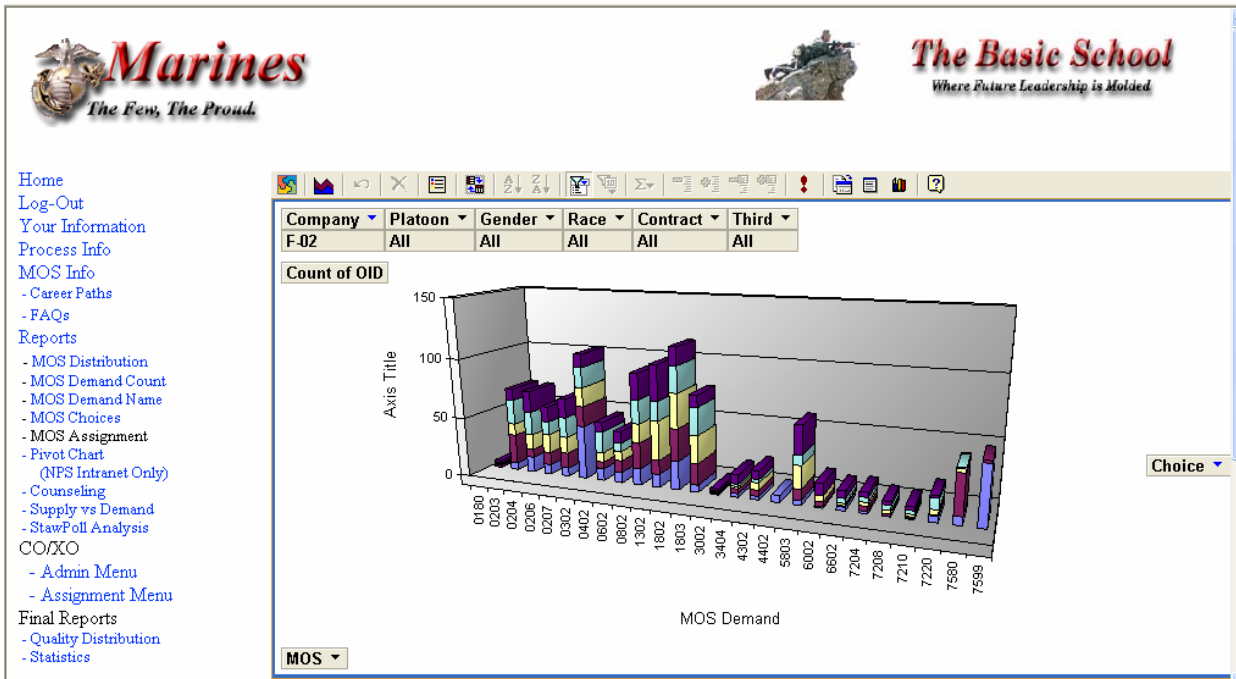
Marines
The Few, The Proud.

The Basic School
Where Future Leadership is Molded

Home
Log-Out
Your Information
Process Info
MOS Info
- Career Paths
- FAQs
Reports
- MOS Distribution
- MOS Demand Count
- MOS Demand Name
- MOS Choices
- MOS Assignment
- Pivot Chart
(NPS Intranet Only)
- Counseling
- Supply vs Demand
- StawPoll Analysis
CO/XO
- Admin Menu
- Assignment Menu
Final Reports
- Quality Distribution
- Statistics

| Company | Platoon | Gender | Race | Contract | Third |
|---|---|---|---|---|---|
| F-02 | All | All | All | All | All |

Count of OID

150
100
50
0
Axis Title

0180 0203 0204 0206 0207 0302 0402 0602 0802 1302 1802 1803 3002 3404 4302 4402 5803 6002 6602 7204 7208 7210 7220 7580 7599

MOS Demand

Choice

MOS